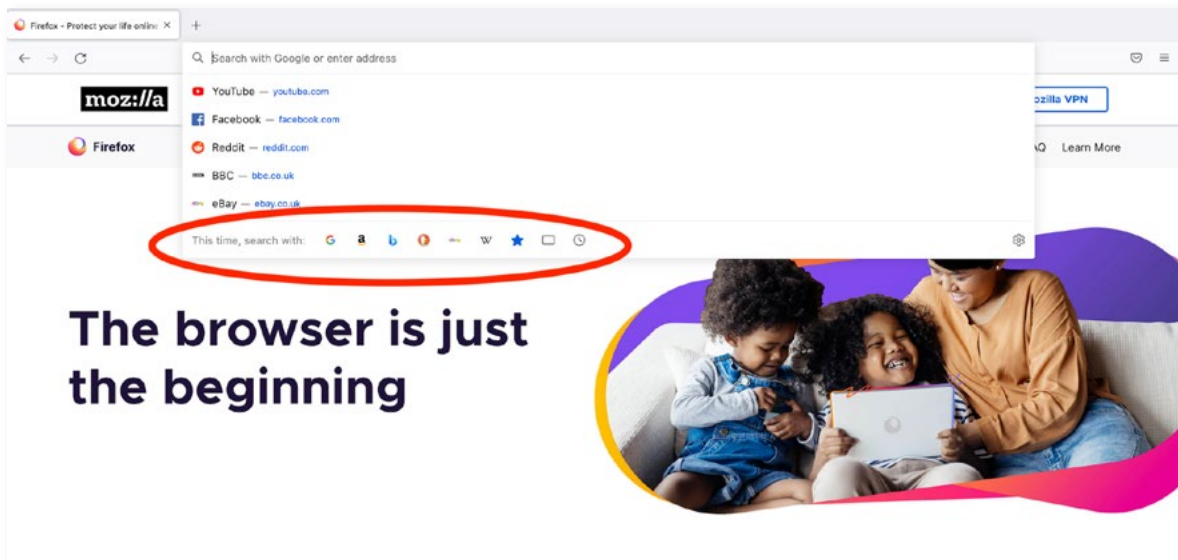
Firefox - Protect your life online ×

+

Search with Google or enter address

YouTube — youtube.com

Facebook — facebook.com

Reddit — reddit.com

BBC — bbc.co.uk

eBay — ebay.co.uk

This time, search with:

moz://a

ozilla VPN

Firefox

AQ Learn More

The browser is just the beginning